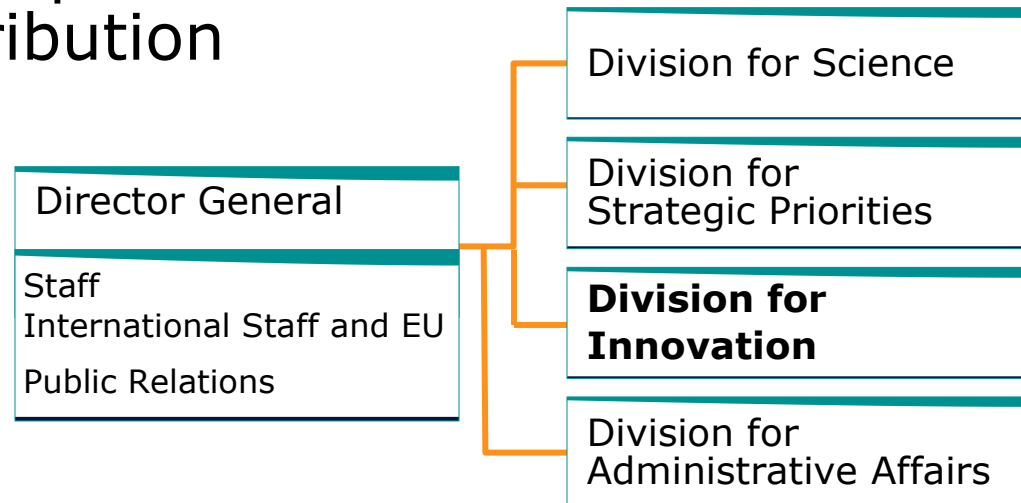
ribution

Director General

Staff
International Staff and EU
Public Relations

Division for Science

Division for Strategic Priorities

**Division for Innovation**

Division for Administrative Affairs